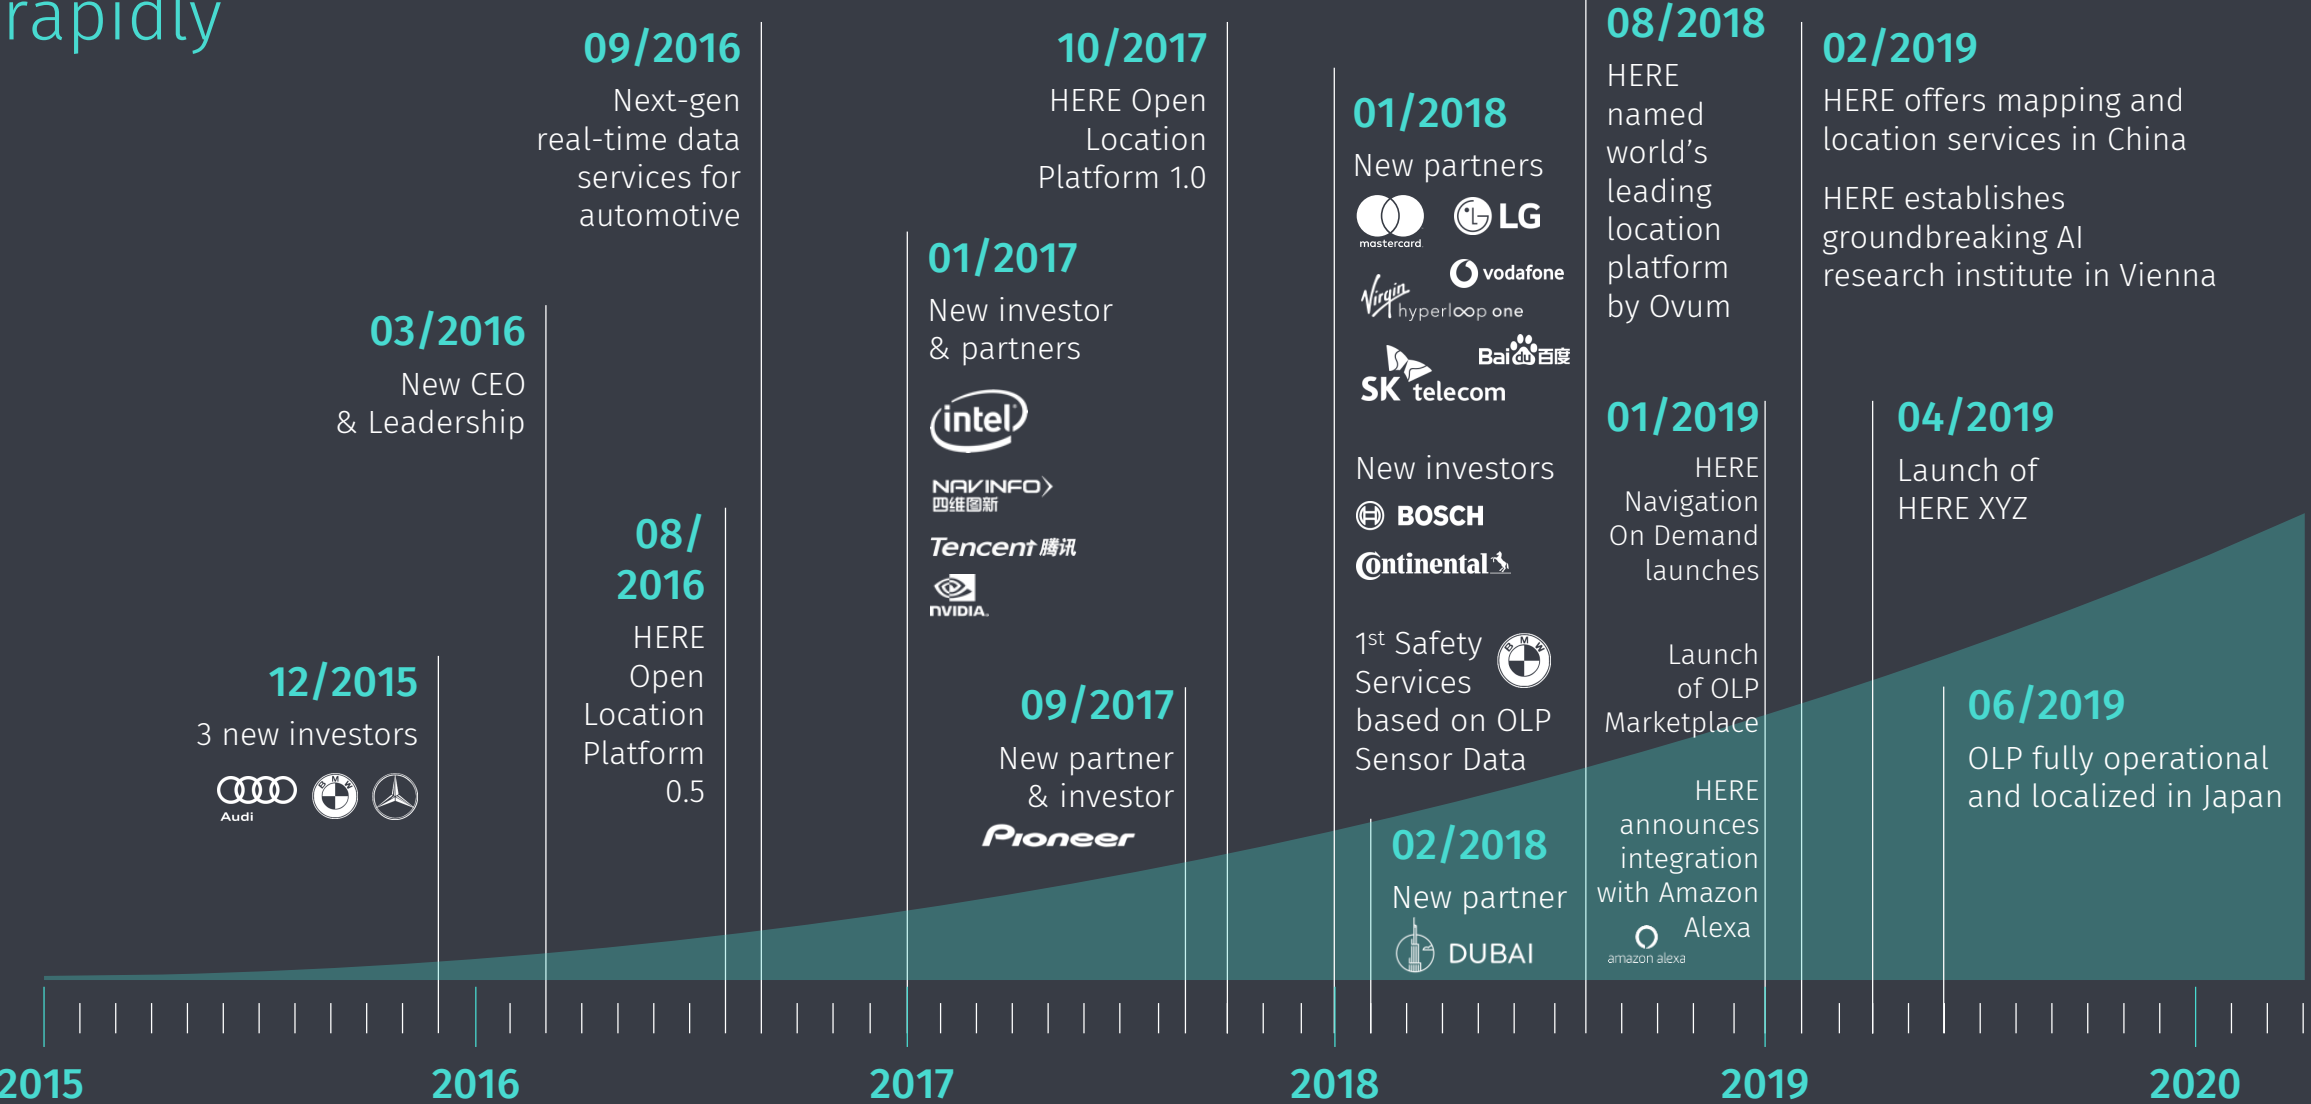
rapidly

12/2015
3 new investors
Audi

03/2016
New CEO & Leadership

08/2016
HERE Open Location Platform 0.5

09/2016
Next-gen real-time data services for automotive

01/2017
New investor & partners
intel
NAVINFO 四维图新
Tencent 腾讯
NVIDIA

09/2017
New partner & investor
Pioneer

10/2017
HERE Open Location Platform 1.0

01/2018
New partners
mastercard
LG
vodafone
Virgin hyperloop one
Baidu 百度
SK telecom

New investors
BOSCH
Continental

1$^{st}$ Safety Services based on OLP Sensor Data

02/2018
New partner
DUBAI

08/2018
HERE named world's leading location platform by Ovum

01/2019
HERE Navigation On Demand launches

Launch of OLP Marketplace

HERE announces integration with Amazon Alexa
amazon alexa

02/2019
HERE offers mapping and location services in China

HERE establishes groundbreaking AI research institute in Vienna

04/2019
Launch of HERE XYZ

06/2019
OLP fully operational and localized in Japan

2015
2016
2017
2018
2019
2020